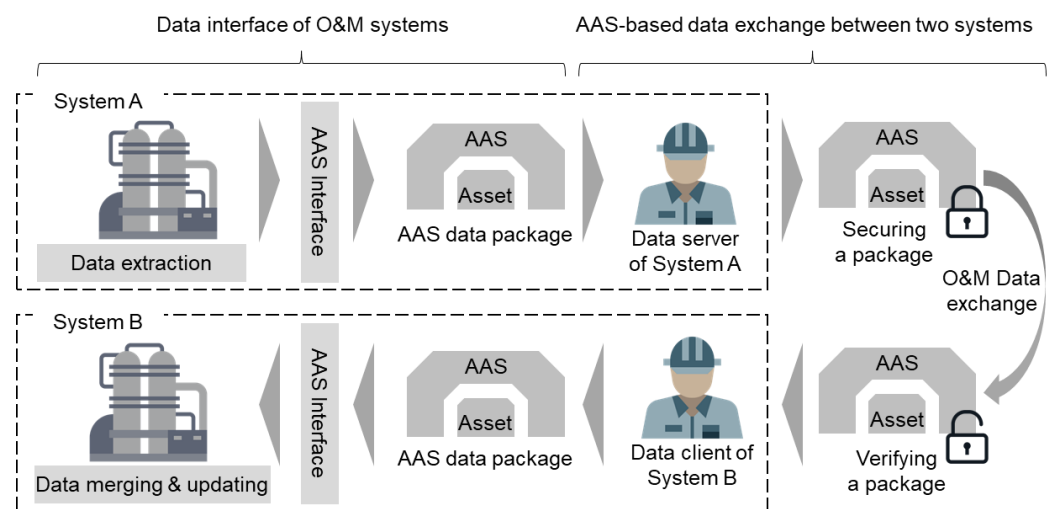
Data interface of O&M systems

AAS-based data exchange between two systems

System A

Data extraction

AAS Interface

AAS

Asset

AAS data package

Data server of System A

AAS

Asset

Securing a package

O&M Data exchange

System B

Data merging & updating

AAS Interface

AAS

Asset

AAS data package

Data client of System B

AAS

Asset

Verifying a package